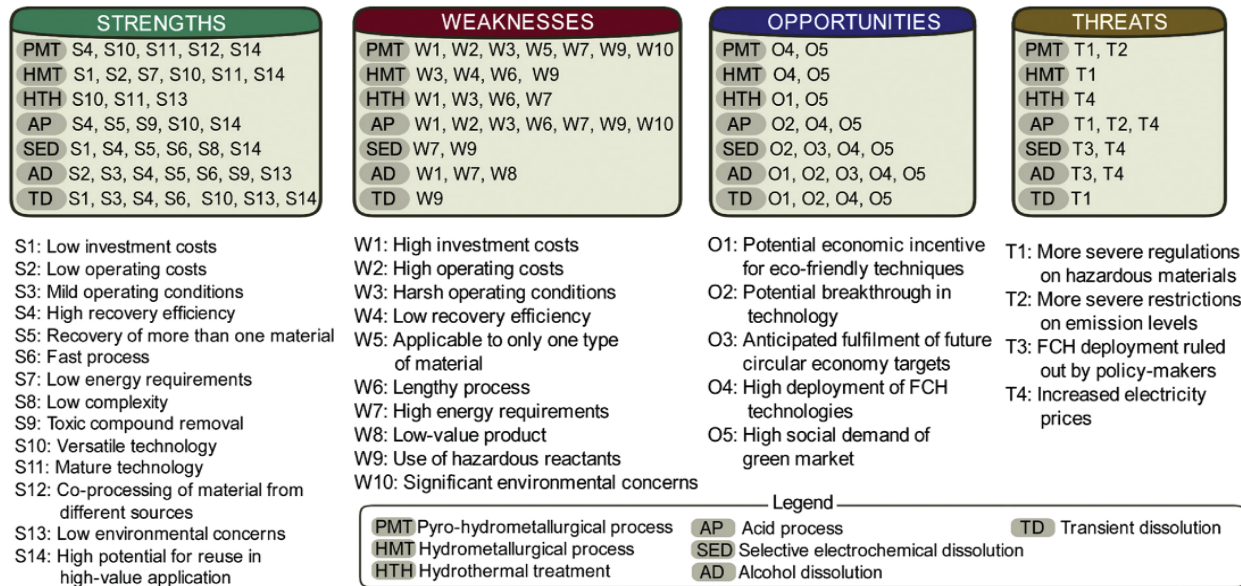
STRENGTHS

PMT S4, S10, S11, S12, S14
HMT S1, S2, S7, S10, S11, S14
HTH S10, S11, S13
AP S4, S5, S9, S10, S14
SED S1, S4, S5, S6, S8, S14
AD S2, S3, S4, S5, S6, S9, S13
TD S1, S3, S4, S6, S10, S13, S14

WEAKNESSES

PMT W1, W2, W3, W5, W7, W9, W10
HMT W3, W4, W6, W9
HTH W1, W3, W6, W7
AP W1, W2, W3, W6, W7, W9, W10
SED W7, W9
AD W1, W7, W8
TD W9

OPPORTUNITIES

PMT O4, O5
HMT O4, O5
HTH O1, O5
AP O2, O4, O5
SED O2, O3, O4, O5
AD O1, O2, O3, O4, O5
TD O1, O2, O4, O5

THREATS

PMT T1, T2
HMT T1
HTH T4
AP T1, T2, T4
SED T3, T4
AD T3, T4
TD T1

S1: Low investment costs
S2: Low operating costs
S3: Mild operating conditions
S4: High recovery efficiency
S5: Recovery of more than one material
S6: Fast process
S7: Low energy requirements
S8: Low complexity
S9: Toxic compound removal
S10: Versatile technology
S11: Mature technology
S12: Co-processing of material from different sources
S13: Low environmental concerns
S14: High potential for reuse in high-value application

W1: High investment costs
W2: High operating costs
W3: Harsh operating conditions
W4: Low recovery efficiency
W5: Applicable to only one type of material
W6: Lengthy process
W7: High energy requirements
W8: Low-value product
W9: Use of hazardous reactants
W10: Significant environmental concerns

O1: Potential economic incentive for eco-friendly techniques
O2: Potential breakthrough in technology
O3: Anticipated fulfilment of future circular economy targets
O4: High deployment of FCH technologies
O5: High social demand of green market

T1: More severe regulations on hazardous materials
T2: More severe restrictions on emission levels
T3: FCH deployment ruled out by policy-makers
T4: Increased electricity prices

Legend
PMT Pyro-hydrometallurgical process
HMT Hydrometallurgical process
HTH Hydrothermal treatment
AP Acid process
SED Selective electrochemical dissolution
AD Alcohol dissolution
TD Transient dissolution